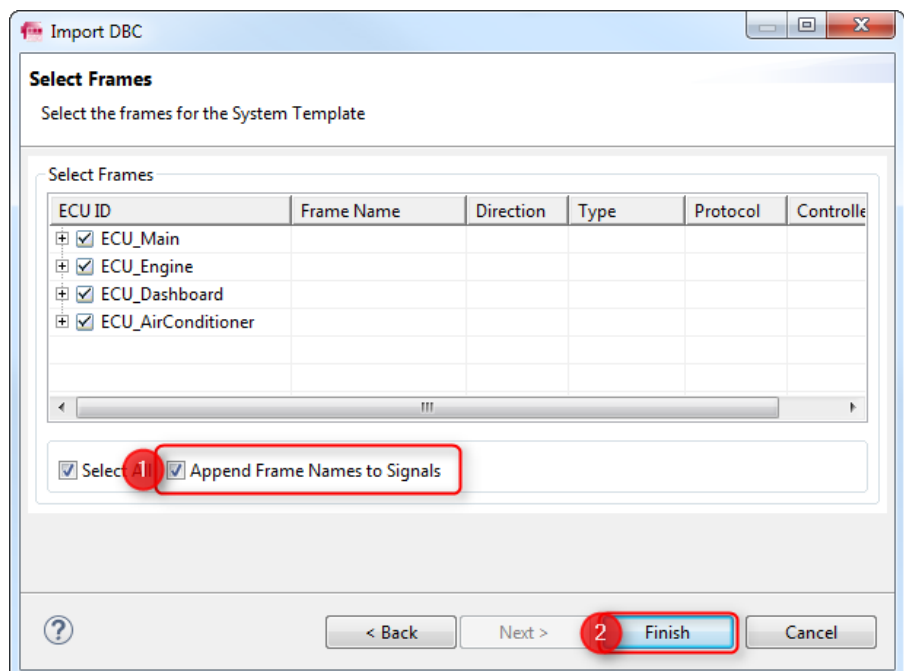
Import DBC

Select Frames

Select the frames for the System Template

Select Frames

| ECU ID | Frame Name | Direction | Type | Protocol | Controlle |
|---|---|---|---|---|---|
| ECU_Main | | | | | |
| ECU_Engine | | | | | |
| ECU_Dashboard | | | | | |
| ECU_AirConditioner | | | | | |

Select All 1 Append Frame Names to Signals

< Back Next > 2 Finish Cancel